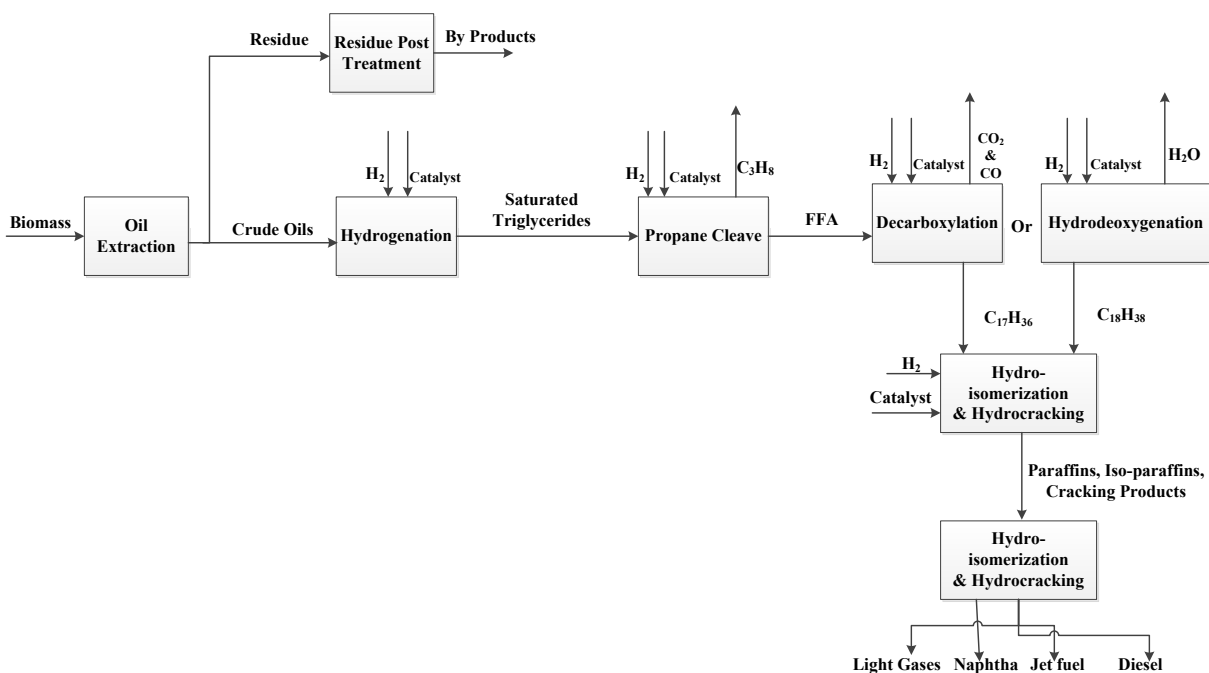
Residue

Residue Post Treatment

By Products

Biomass

Oil Extraction

Crude Oils

$H_2$

Catalyst

Hydrogenation

Saturated Triglycerides

$H_2$

Catalyst

$C_3H_8$

Propane Cleave

FFA

$H_2$

Catalyst

$CO_2$ & CO

Decarboxylation

Or

$H_2$

Catalyst

$H_2O$

Hydrodeoxygenation

$C_{17}H_{36}$

$C_{18}H_{38}$

$H_2$

Catalyst

Hydro-isomerization & Hydrocracking

Paraffins, Iso-paraffins, Cracking Products

Hydro-isomerization & Hydrocracking

Light Gases

Naphtha

Jet fuel

Diesel